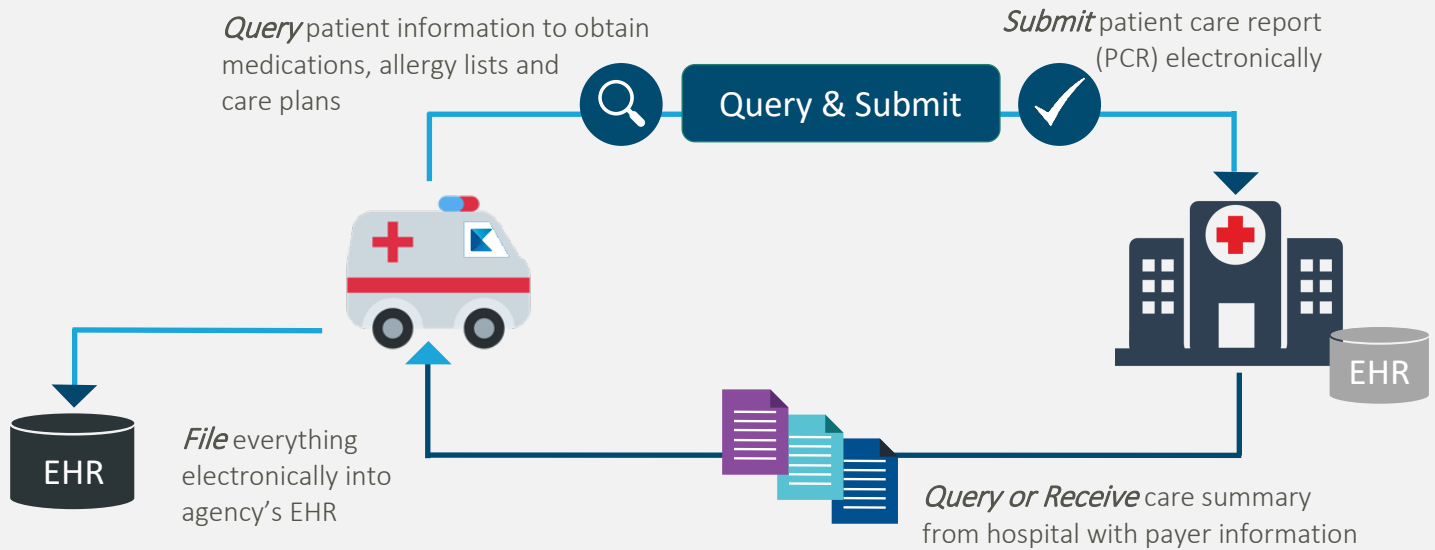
*Query* patient information to obtain medications, allergy lists and care plans

Query & Submit

*Submit* patient care report (PCR) electronically

EHR

EHR

*File* everything electronically into agency's EHR

*Query or Receive* care summary from hospital with payer information